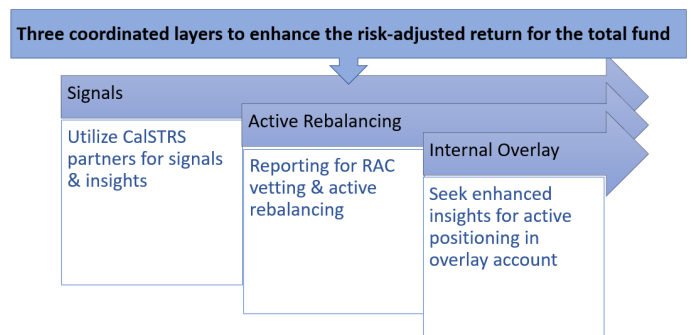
Three coordinated layers to enhance the risk-adjusted return for the total fund

Signals

Utilize CalSTRS partners for signals & insights

Active Rebalancing

Reporting for RAC vetting & active rebalancing

Internal Overlay

Seek enhanced insights for active positioning in overlay account